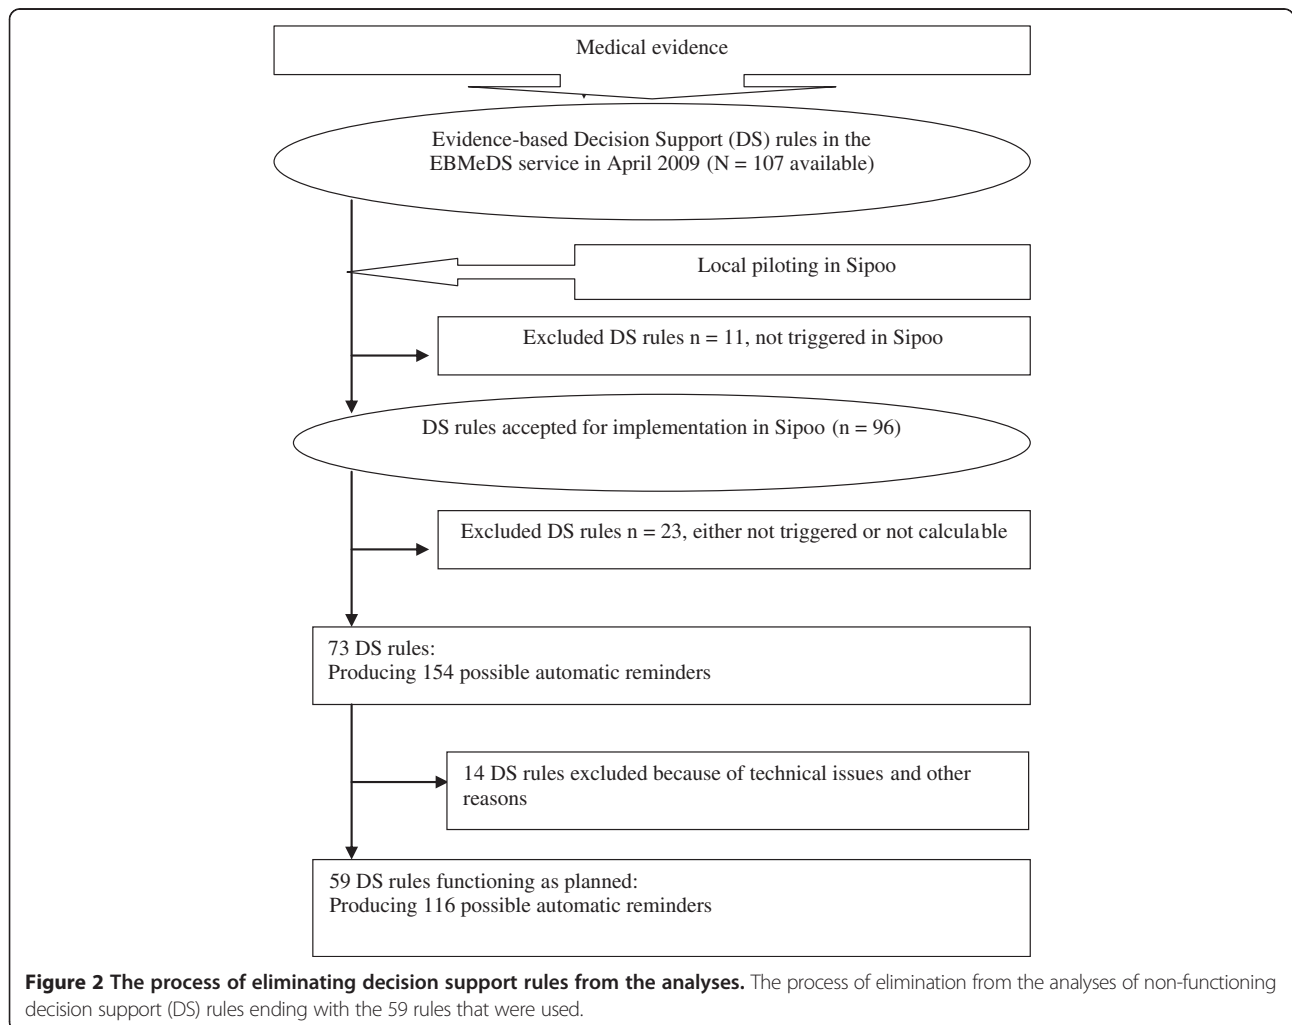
Medical evidence

Evidence-based Decision Support (DS) rules in the EBMeDS service in April 2009 (N = 107 available)

Local piloting in Sipoo

Excluded DS rules n = 11, not triggered in Sipoo

DS rules accepted for implementation in Sipoo (n = 96)

Excluded DS rules n = 23, either not triggered or not calculable

73 DS rules:
Producing 154 possible automatic reminders

14 DS rules excluded because of technical issues and other reasons

59 DS rules functioning as planned:
Producing 116 possible automatic reminders

**Figure 2 The process of eliminating decision support rules from the analyses.** The process of elimination from the analyses of non-functioning decision support (DS) rules ending with the 59 rules that were used.